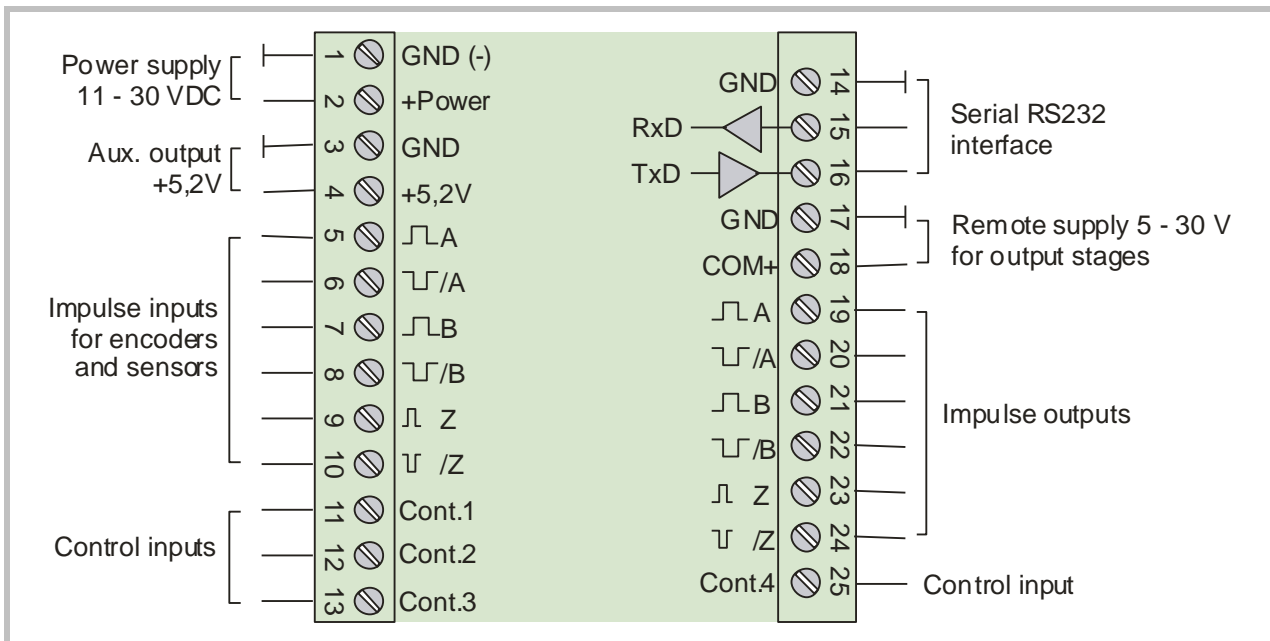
Power supply 11 - 30 VDC

1 GND (-)
2 +Power

Aux. output +5,2V

3 GND
4 +5,2V

Impulse inputs for encoders and sensors

5 A
6 /A
7 B
8 /B
9 Z
10 /Z

Control inputs

11 Cont.1
12 Cont.2
13 Cont.3

GND 14
RxD 15
TxD 16

Serial RS232 interface

GND 17
COM+ 18

Remote supply 5 - 30 V for output stages

A 19
/A 20
B 21
/B 22
Z 23
/Z 24

Impulse outputs

Cont.4 25

Control input